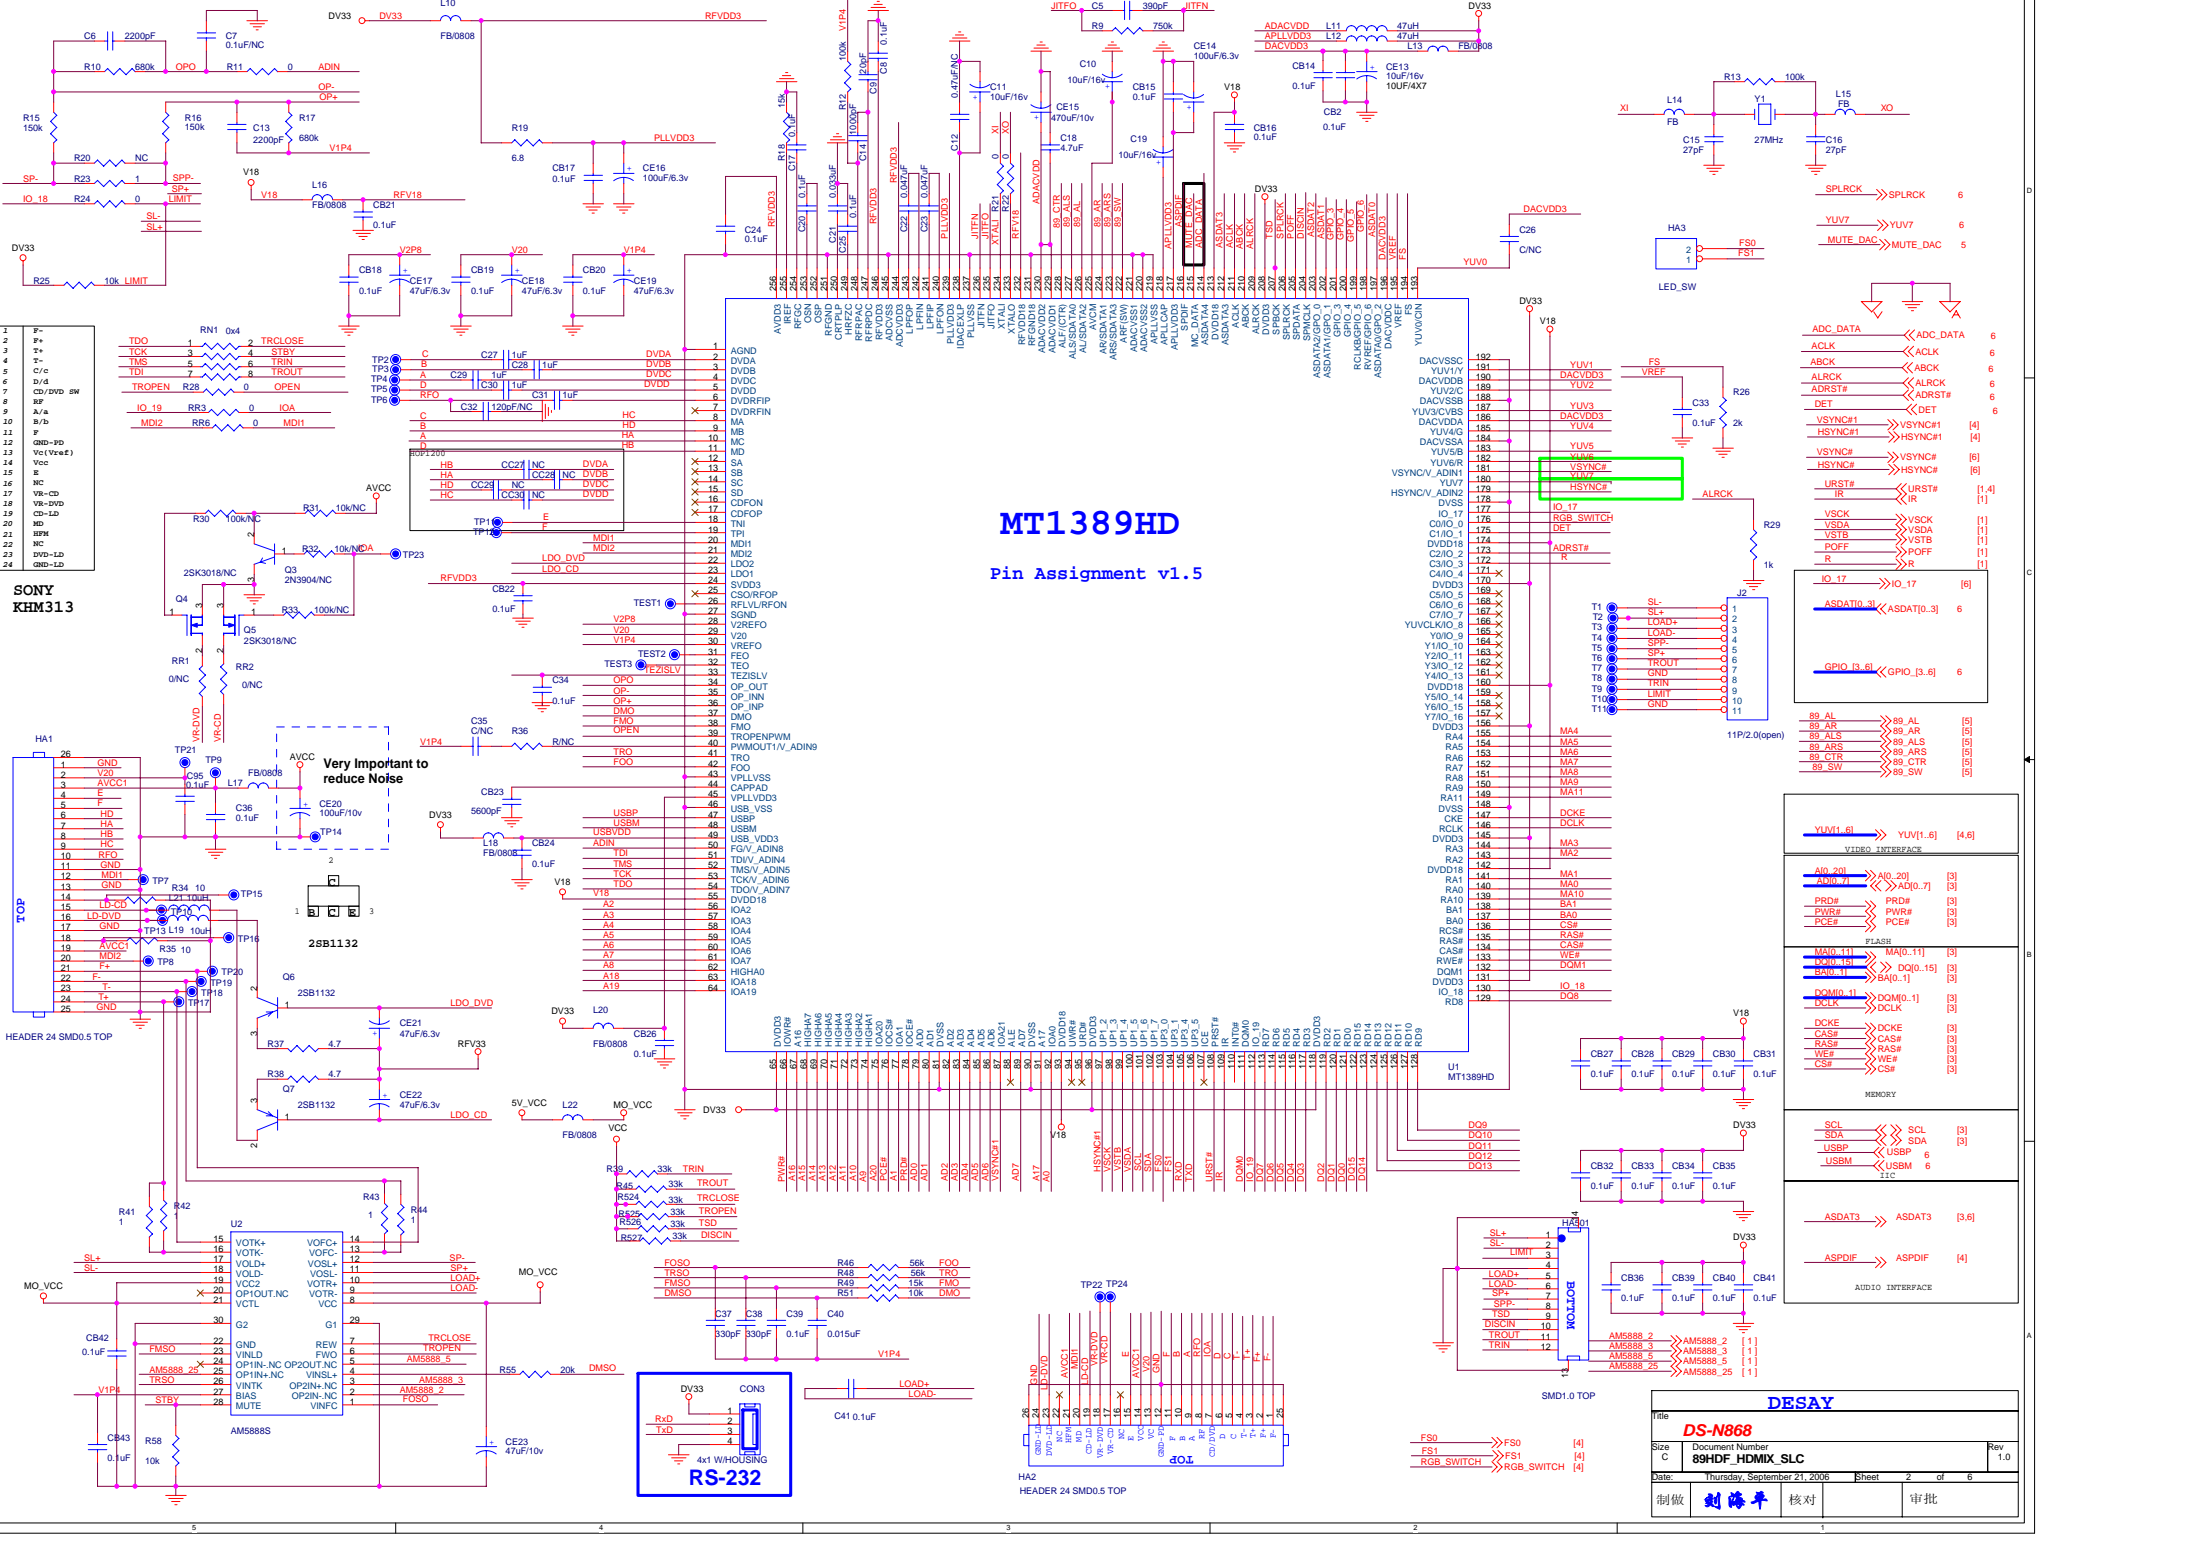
MT1389HD

Pin Assignment v1.5

SONY
KHM313

Very Important to reduce Noise

2SB1132

HEADER 24 SMD0.5 TOP

RS-232

4x1 W/HOUSING

HEADER 24 SMD0.5 TOP

SMD1.0 TOP

11P/2.0(open)

LED_SW

U1
MT1389HD

U2
AM5888S

VIDEO INTERFACE

FLASH

MEMORY

IIC

AUDIO INTERFACE

DESAY

Title
DS-N868

Size C
Document Number
89HDF_HDMIX_SLC
Rev 1.0

Date: Thursday, September 21, 2006 Sheet 2 of 6

制做 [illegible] 核对 审批